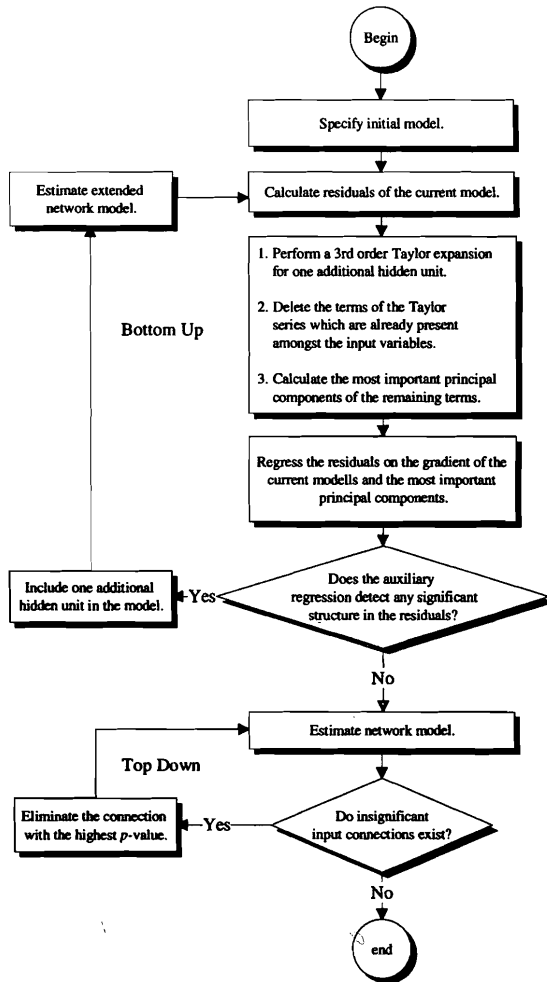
Begin

Specify initial model.

Estimate extended network model.

Calculate residuals of the current model.

1. Perform a 3rd order Taylor expansion for one additional hidden unit.

2. Delete the terms of the Taylor series which are already present amongst the input variables.

3. Calculate the most important principal components of the remaining terms.

Bottom Up

Regress the residuals on the gradient of the current modells and the most important principal components.

Include one additional hidden unit in the model.

Yes

Does the auxiliary regression detect any significant structure in the residuals?

No

Estimate network model.

Top Down

Eliminate the connection with the highest $p$-value.

Yes

Do insignificant input connections exist?

No

end